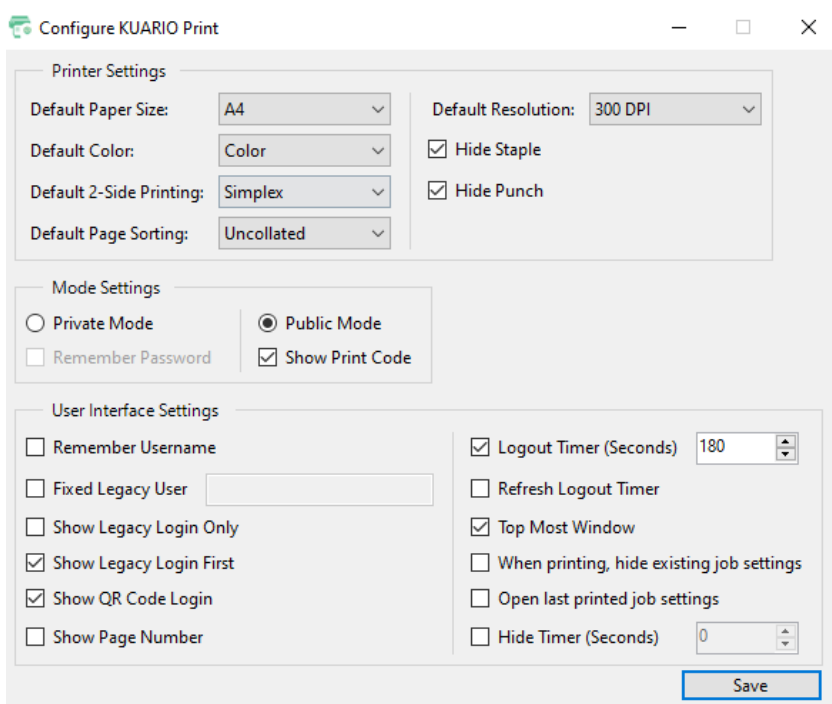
Configure KUARIO Print

Printer Settings

Default Paper Size: A4

Default Color: Color

Default 2-Side Printing: Simplex

Default Page Sorting: Uncollated

Default Resolution: 300 DPI

Hide Staple

Hide Punch

Mode Settings

Private Mode

Remember Password

Public Mode

Show Print Code

User Interface Settings

Remember Username

Fixed Legacy User

Show Legacy Login Only

Show Legacy Login First

Show QR Code Login

Show Page Number

Logout Timer (Seconds) 180

Refresh Logout Timer

Top Most Window

When printing, hide existing job settings

Open last printed job settings

Hide Timer (Seconds) 0

Save